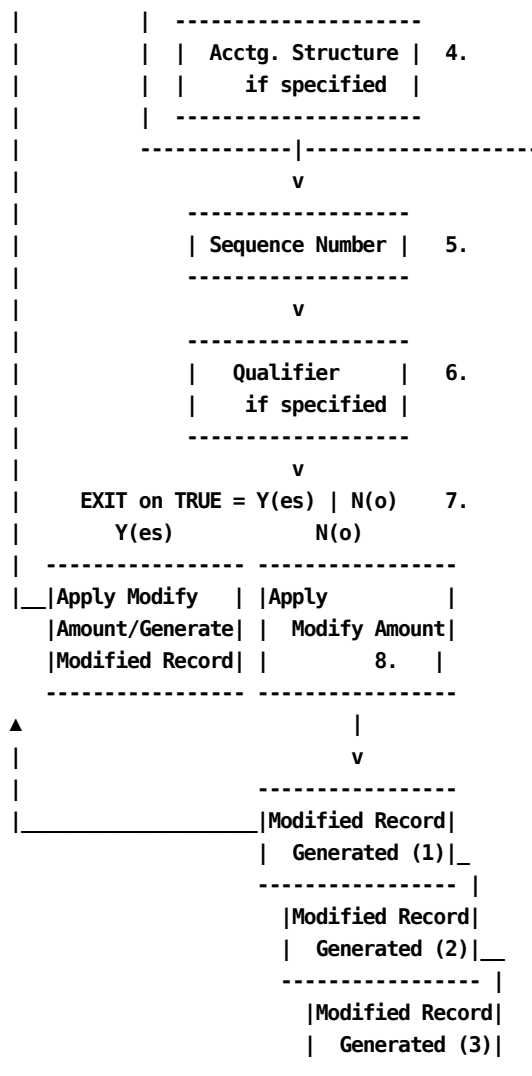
Acctg. Structure if specified 4.

Sequence Number 5.

Qualifier if specified 6.

EXIT on TRUE = Y(es) | N(o) 7.

Y(es)

N(o)

Apply Modify Amount/Generate Modified Record

Apply Modify Amount 8.

Modified Record Generated (1)

Modified Record Generated (2)

Modified Record Generated (3)